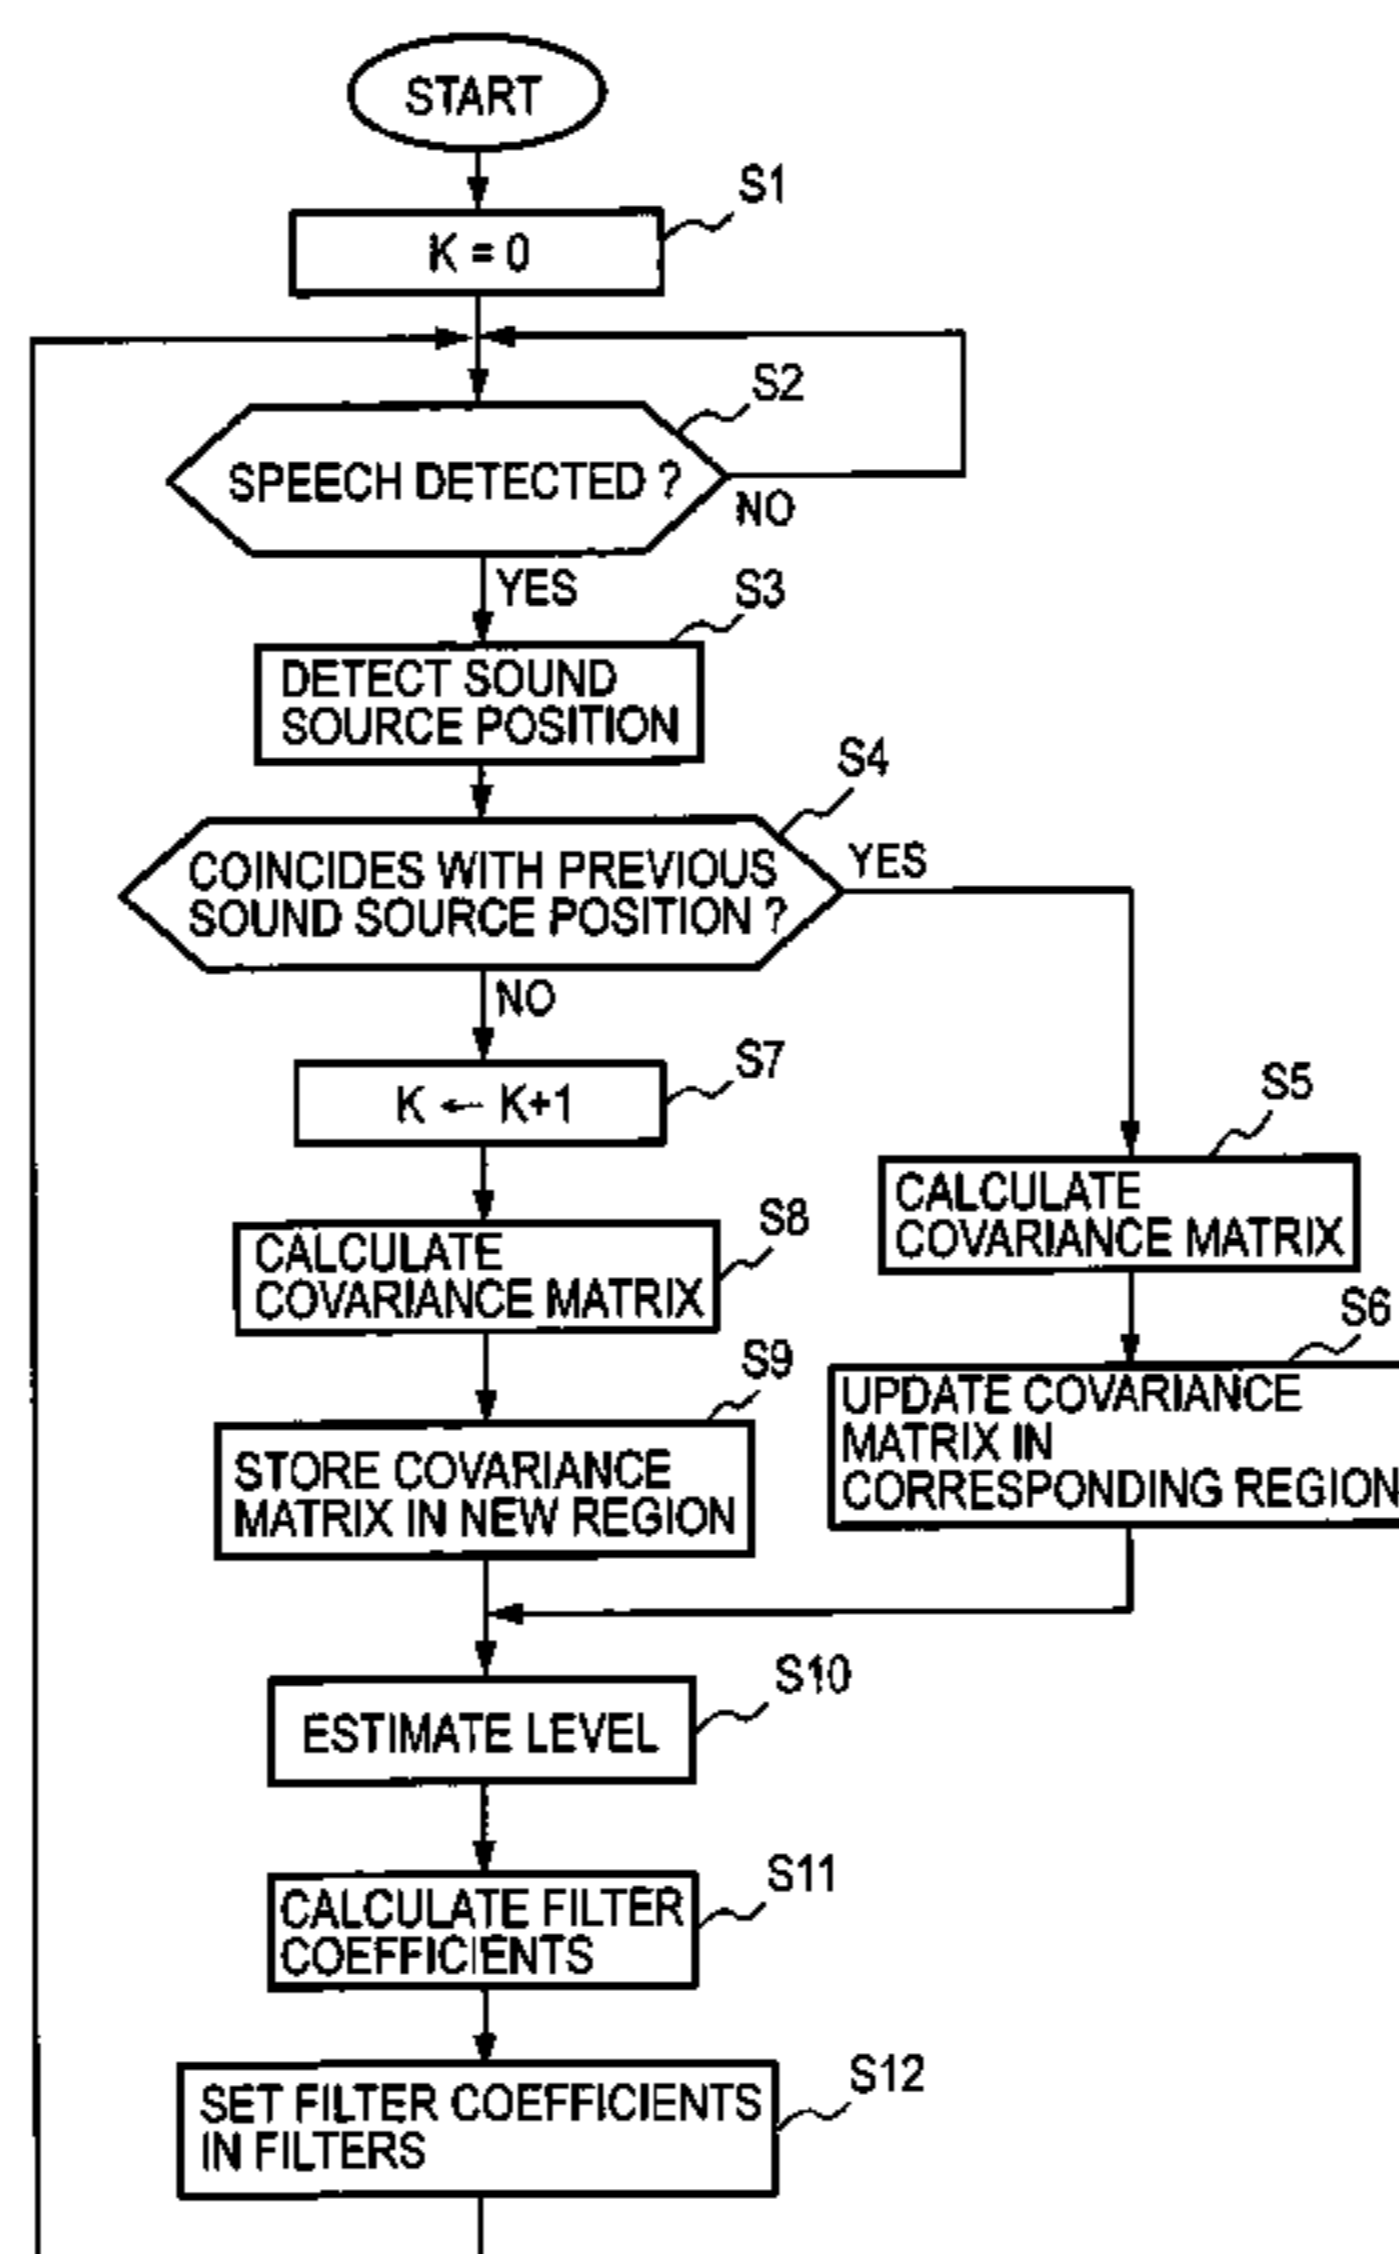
START

S1
K = 0

S2
SPEECH DETECTED ?
NO
YES

S3
DETECT SOUND SOURCE POSITION

S4
COINCIDES WITH PREVIOUS SOUND SOURCE POSITION ?
YES
NO

S7
K ← K+1

S8
CALCULATE COVARIANCE MATRIX

S9
STORE COVARIANCE MATRIX IN NEW REGION

S5
CALCULATE COVARIANCE MATRIX

S6
UPDATE COVARIANCE MATRIX IN CORRESPONDING REGION

S10
ESTIMATE LEVEL

S11
CALCULATE FILTER COEFFICIENTS

S12
SET FILTER COEFFICIENTS IN FILTERS